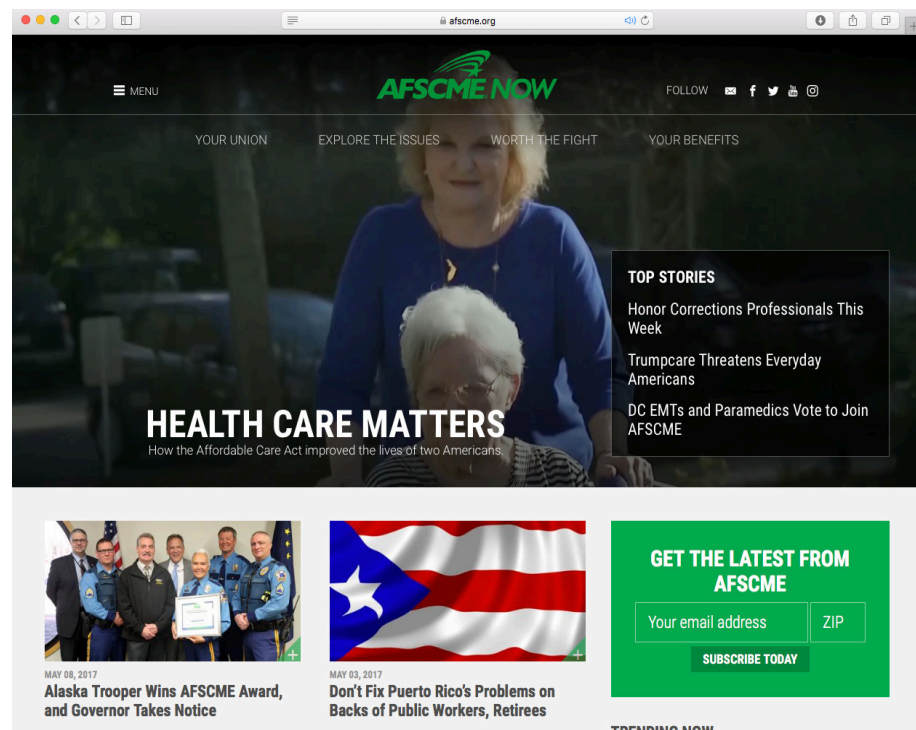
afscme.org

MENU

AFSCME NOW

FOLLOW

YOUR UNION EXPLORE THE ISSUES WORTH THE FIGHT YOUR BENEFITS

TOP STORIES

Honor Corrections Professionals This Week

Trumpcare Threatens Everyday Americans

DC EMTs and Paramedics Vote to Join AFSCME

HEALTH CARE MATTERS

How the Affordable Care Act improved the lives of two Americans.

MAY 08, 2017

Alaska Trooper Wins AFSCME Award, and Governor Takes Notice

MAY 03, 2017

Don't Fix Puerto Rico's Problems on Backs of Public Workers, Retirees

GET THE LATEST FROM AFSCME

Your email address

ZIP

SUBSCRIBE TODAY

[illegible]